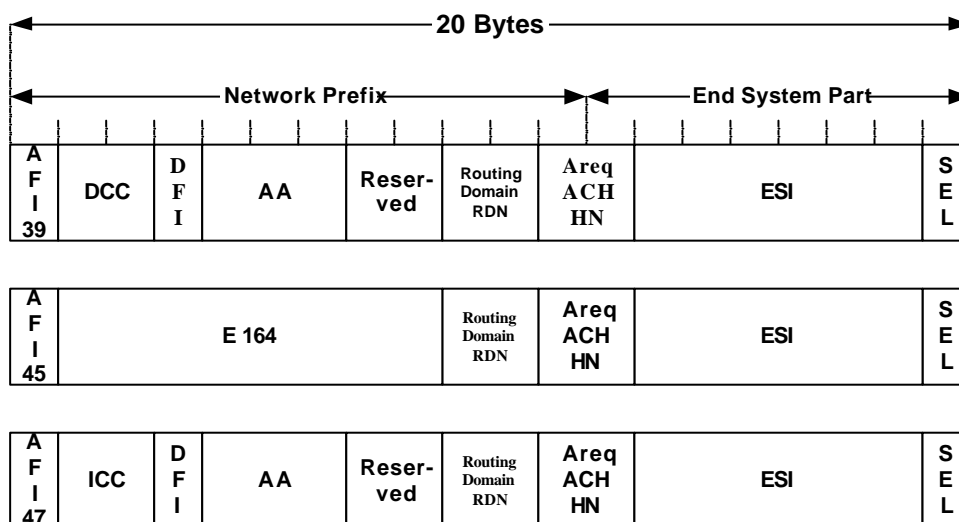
20 Bytes

Network Prefix

End System Part

| AFI 39 | DCC | DFI | AA | Reserved | Routing Domain RDN | Areq ACH HN | ESI | SEL |
|---|---|---|---|---|---|---|---|---|

| AFI 45 | E 164 | Routing Domain RDN | Areq ACH HN | ESI | SEL |
|---|---|---|---|---|---|

| AFI 47 | ICC | DFI | AA | Reserved | Routing Domain RDN | Areq ACH HN | ESI | SEL |
|---|---|---|---|---|---|---|---|---|